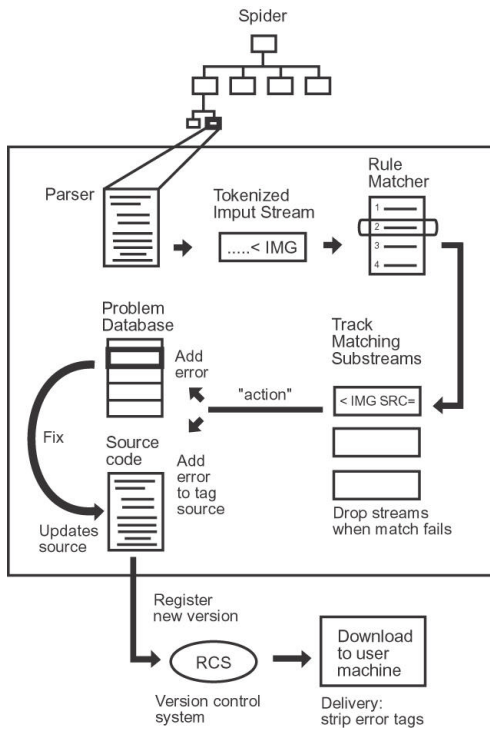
Spider

Parser

Tokenized Imput Stream

.....< IMG

Rule Matcher

1
2
3
4

Problem Database

Add error

Track Matching Substreams

"action"

< IMG SRC=

Fix

Source code

Add error to tag source

Drop streams when match fails

Updates source

Register new version

RCS

Download to user machine

Version control system

Delivery: strip error tags